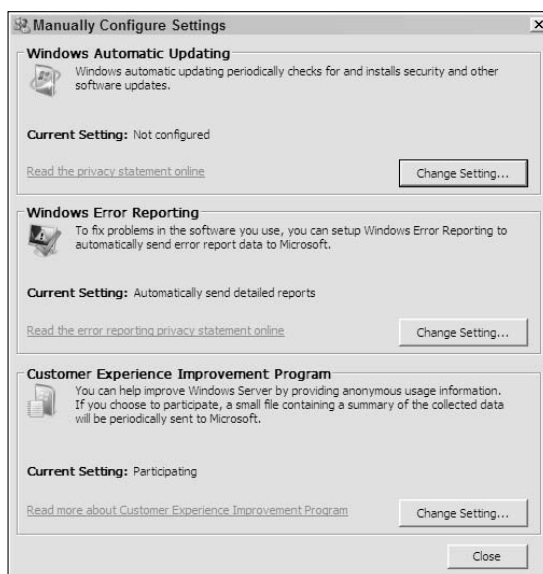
Manually Configure Settings

Windows Automatic Updating

Windows automatic updating periodically checks for and installs security and other software updates.

Current Setting: Not configured

Read the privacy statement online

Change Setting...

Windows Error Reporting

To fix problems in the software you use, you can setup Windows Error Reporting to automatically send error report data to Microsoft.

Current Setting: Automatically send detailed reports

Read the error reporting privacy statement online

Change Setting...

Customer Experience Improvement Program

You can help improve Windows Server by providing anonymous usage information. If you choose to participate, a small file containing a summary of the collected data will be periodically sent to Microsoft.

Current Setting: Participating

Read more about Customer Experience Improvement Program

Change Setting...

Close